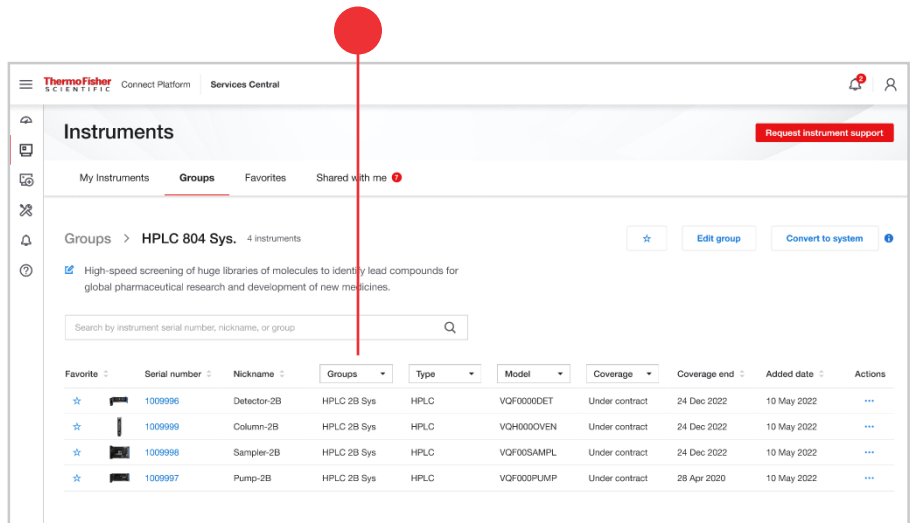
ThermoFisher SCIENTIFIC Connect Platform Services Central

2

Instruments

Request instrument support

My Instruments Groups Favorites Shared with me 7

Groups > HPLC 804 Sys. 4 instruments

☆ Edit group Convert to system

High-speed screening of huge libraries of molecules to identify lead compounds for global pharmaceutical research and development of new medicines.

Search by instrument serial number, nickname, or group

| Favorite | | Serial number | Nickname | Groups | Type | Model | Coverage | Coverage end | Added date | Actions |
|---|---|---|---|---|---|---|---|---|---|---|
| ☆ | | 1009996 | Detector-2B | HPLC 2B Sys | HPLC | VQF0000DET | Under contract | 24 Dec 2022 | 10 May 2022 | ··· |
| ☆ | | 1009999 | Column-2B | HPLC 2B Sys | HPLC | VQH000OVEN | Under contract | 24 Dec 2022 | 10 May 2022 | ··· |
| ☆ | | 1009998 | Sampler-2B | HPLC 2B Sys | HPLC | VQF00SAMPL | Under contract | 24 Dec 2022 | 10 May 2022 | ··· |
| ☆ | | 1009997 | Pump-2B | HPLC 2B Sys | HPLC | VQF000PUMP | Under contract | 28 Apr 2020 | 10 May 2022 | ··· |